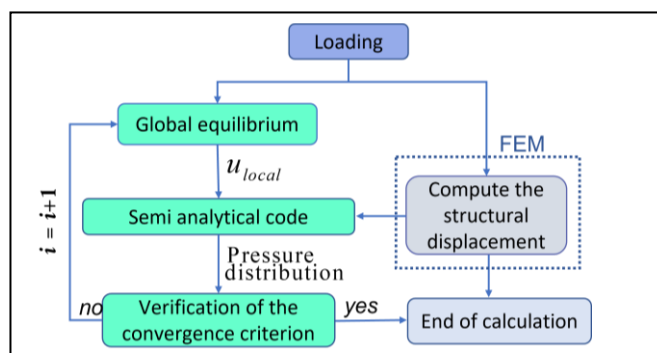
Loading

Global equilibrium

FEM

$u_{local}$

Compute the structural displacement

Semi analytical code

$i = i+1$

Pressure distribution

no

Verification of the convergence criterion

yes

End of calculation